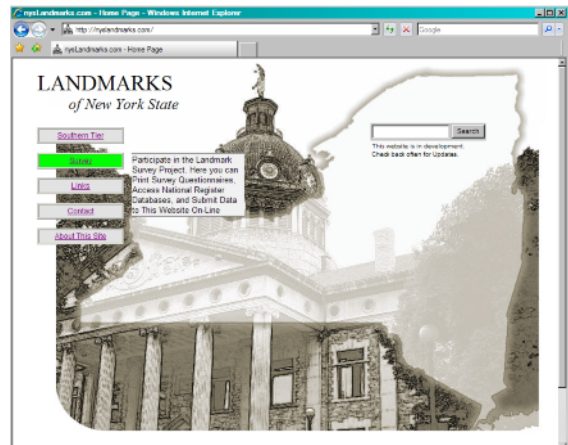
nysLandmarks.com - Home Page - Windows Internet Explorer

http://nyslandmarks.com/

Google

nysLandmarks.com - Home Page

LANDMARKS
of New York State

Southern Tier

Survey

Participate in the Landmark Survey Project. Here you can Print Survey Questionnaires, Access National Register Databases, and Submit Data to This Website On Line

Links

Contact

About This Site

Search

This website is in development. Check back often for Updates.